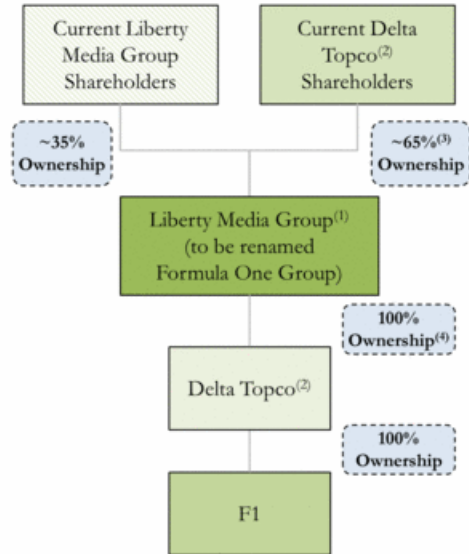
Current Liberty Media Group Shareholders

Current Delta Topco$^{(2)}$ Shareholders

~35% Ownership

~65%$^{(3)}$ Ownership

Liberty Media Group$^{(1)}$ (to be renamed Formula One Group)

100% Ownership$^{(4)}$

Delta Topco$^{(2)}$

100% Ownership

F1